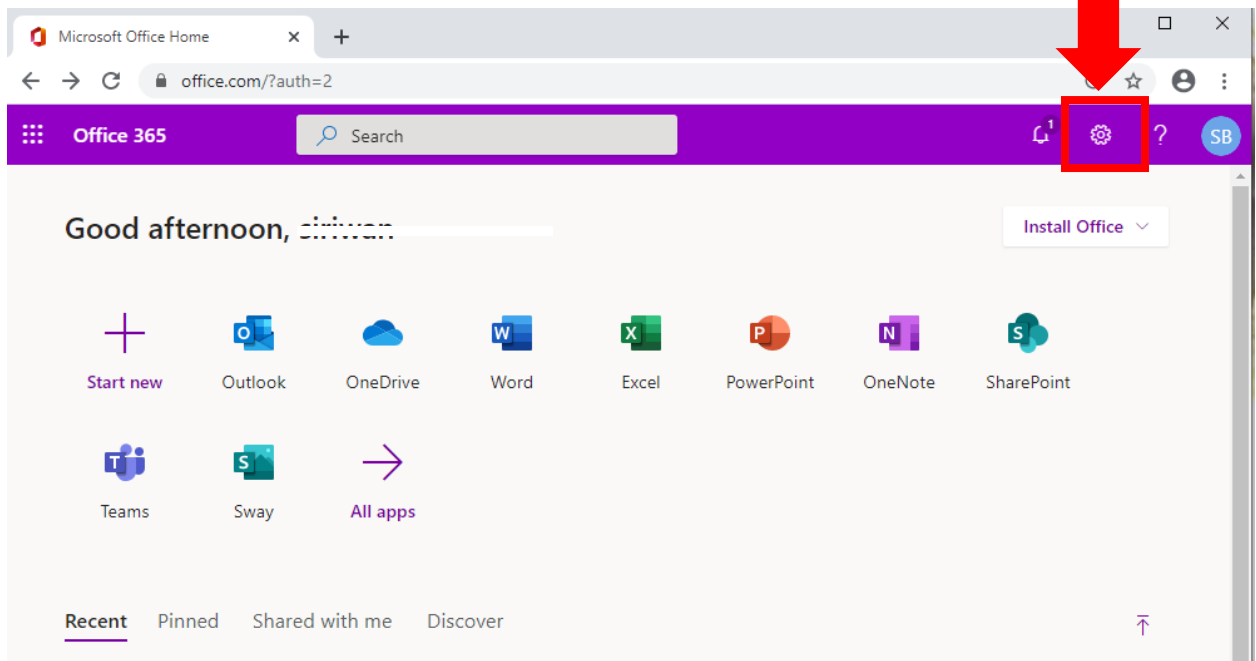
Microsoft Office Home

office.com/?auth=2

Office 365

Search

1

SB

Good afternoon, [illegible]

Install Office

Start new

Outlook

OneDrive

Word

Excel

PowerPoint

OneNote

SharePoint

Teams

Sway

All apps

Recent Pinned Shared with me Discover